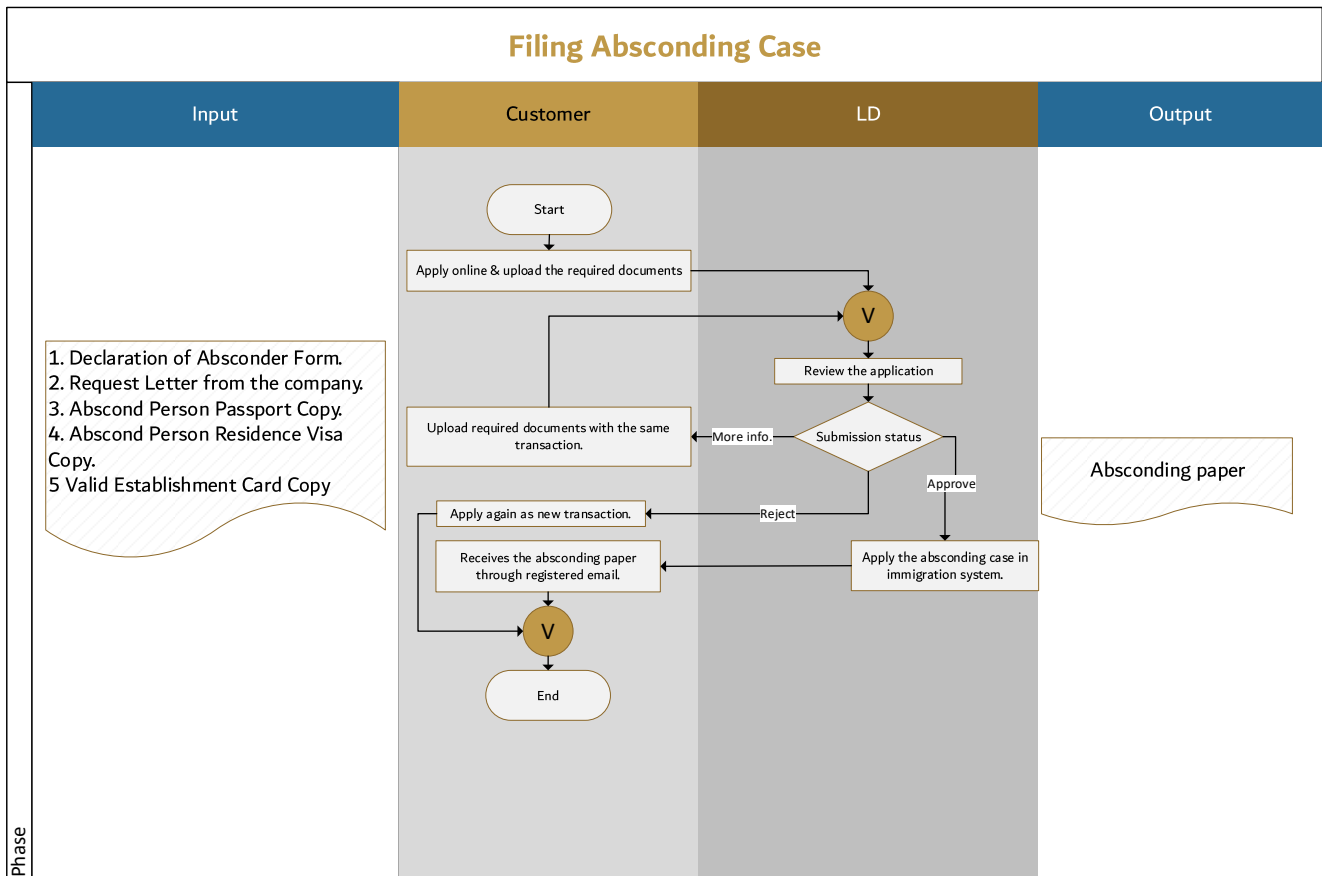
Filing Absconding Case

Input

Customer

LD

Output

Start

Apply online & upload the required documents

V

Review the application

1. Declaration of Absconder Form.
2. Request Letter from the company.
3. Abscond Person Passport Copy.
4. Abscond Person Residence Visa Copy.
5 Valid Establishment Card Copy

Upload required documents with the same transaction.

More info.

Submission status

Absconding paper

Approve

Apply again as new transaction.

Reject

Receives the absconding paper through registered email.

Apply the absconding case in immigration system.

V

End

Phase